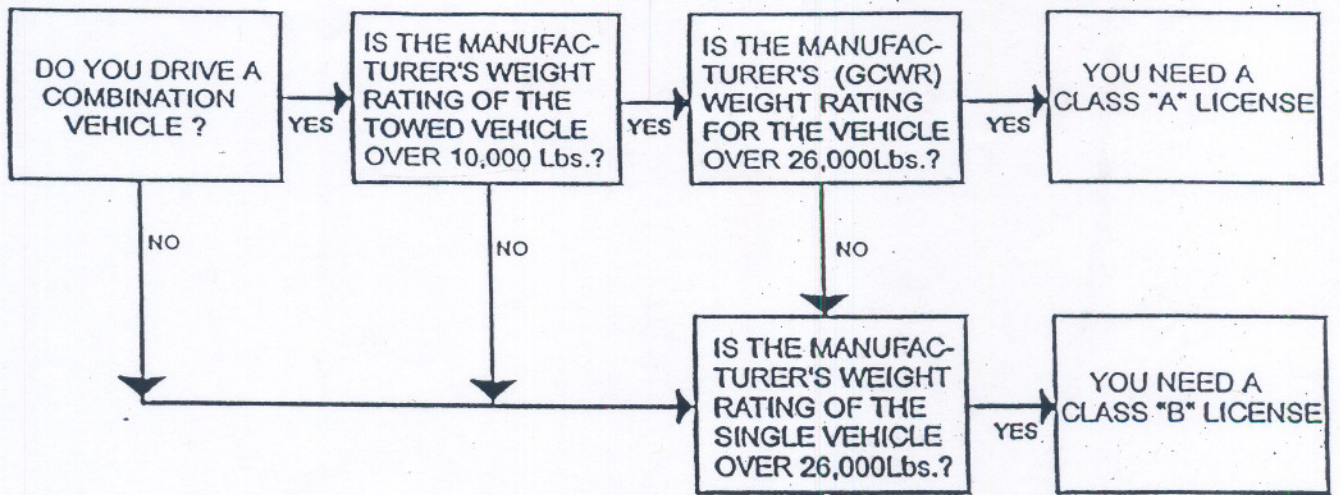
DO YOU DRIVE A COMBINATION VEHICLE ?

YES

IS THE MANUFACTURER'S WEIGHT RATING OF THE TOWED VEHICLE OVER 10,000 Lbs.?

YES

IS THE MANUFACTURER'S (GCWR) WEIGHT RATING FOR THE VEHICLE OVER 26,000Lbs.?

YES

YOU NEED A CLASS "A" LICENSE

NO

NO

NO

IS THE MANUFACTURER'S WEIGHT RATING OF THE SINGLE VEHICLE OVER 26,000Lbs.?

YES

YOU NEED A CLASS "B" LICENSE